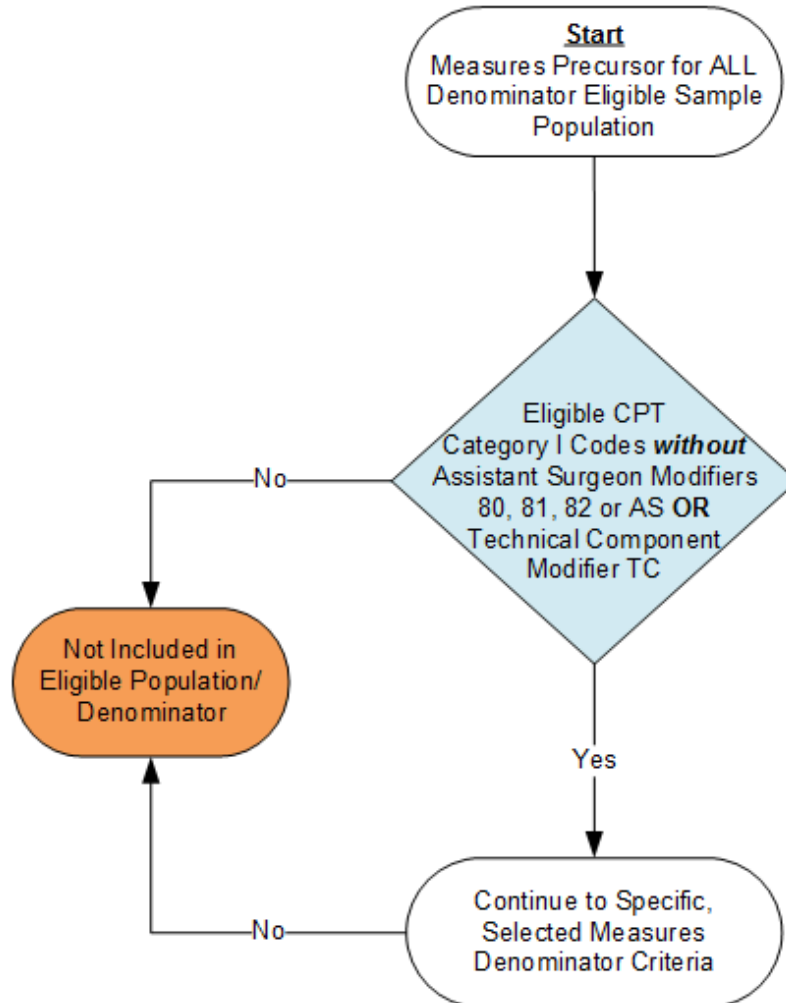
Start
Measures Precursor for ALL Denominator Eligible Sample Population

Eligible CPT Category I Codes without Assistant Surgeon Modifiers 80, 81, 82 or AS OR Technical Component Modifier TC

No

Not Included in Eligible Population/ Denominator

Yes

Continue to Specific, Selected Measures Denominator Criteria

No